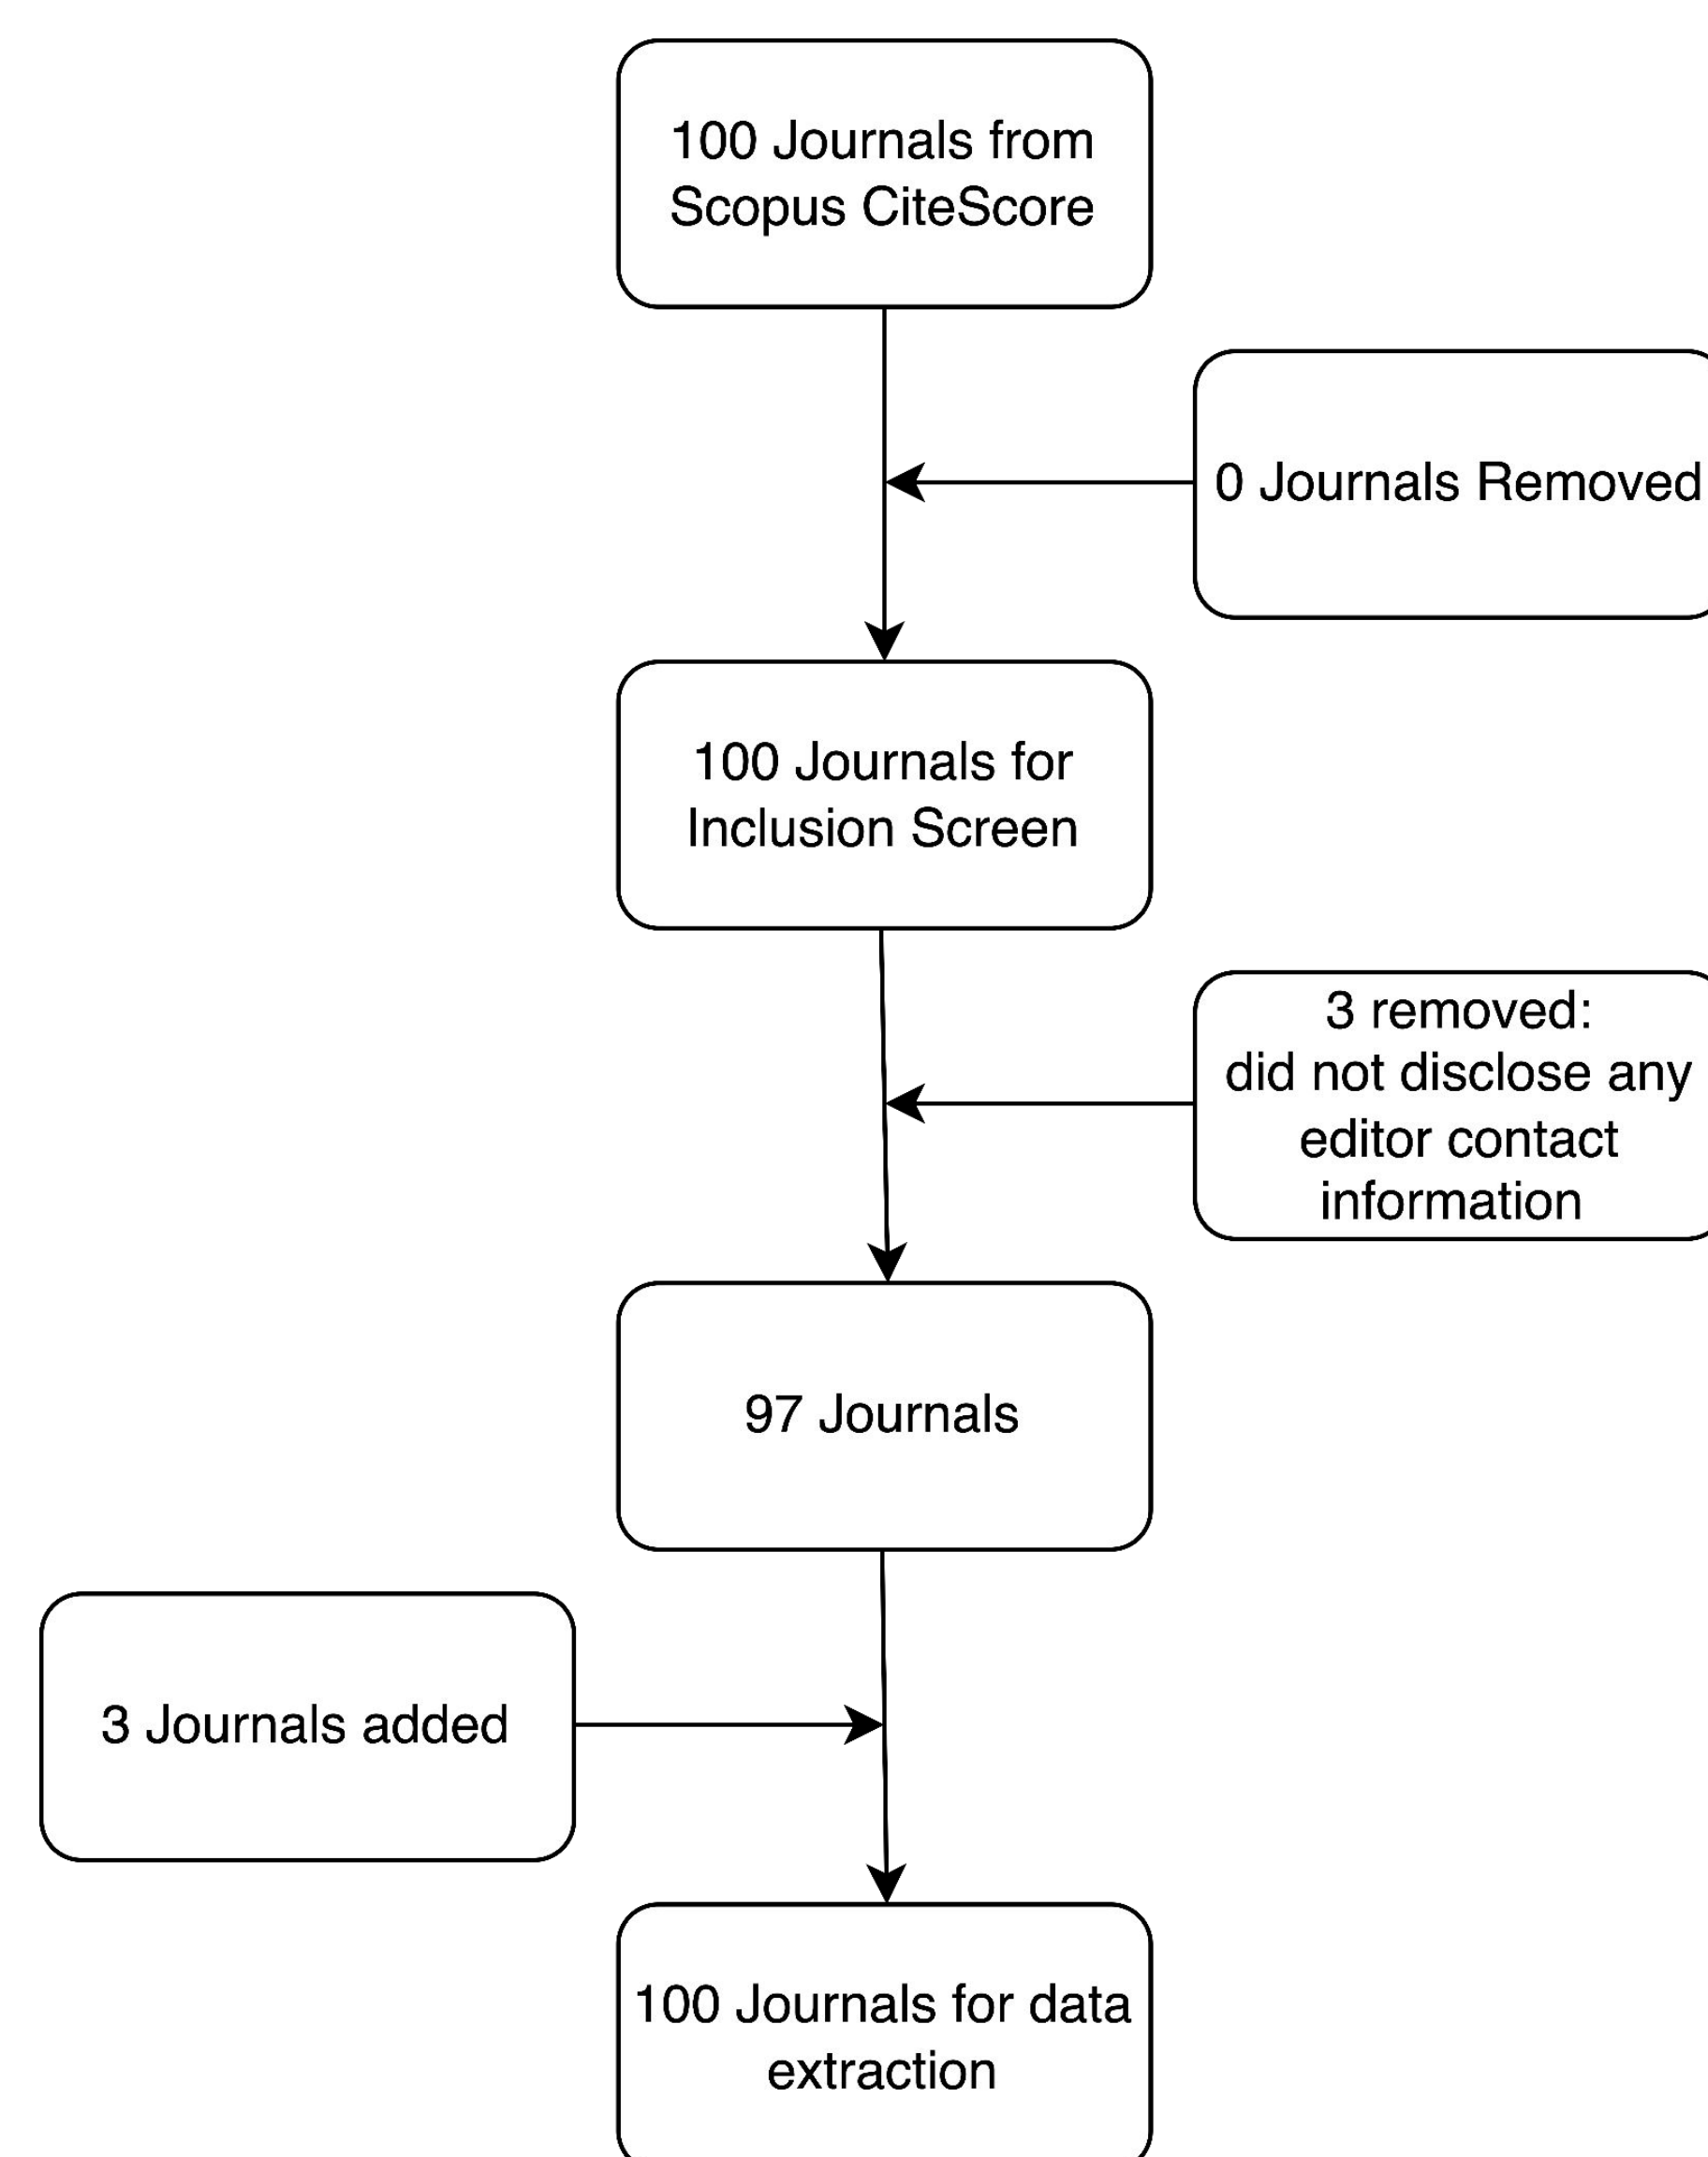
100 Journals from Scopus CiteScore

0 Journals Removed

100 Journals for Inclusion Screen

3 removed:
did not disclose any editor contact information

97 Journals

3 Journals added

100 Journals for data extraction